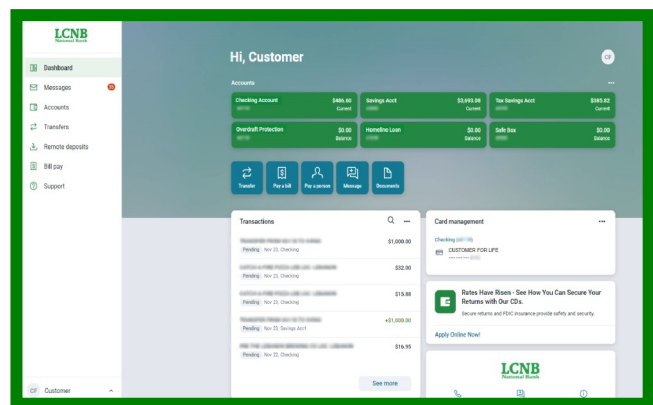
LCNB
National Bank

Dashboard
Messages 9
Accounts
Transfers
Remote deposits
Bill pay
Support

CF Customer

Hi, Customer

CF

Accounts

...

Checking Account $486.60 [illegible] Current
Savings Acct $2,693.08 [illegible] Current
Tax Savings Acct $385.82 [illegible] Current
Overdraft Protection $0.00 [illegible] Balance
Homeline Loan $0.00 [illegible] Balance
Safe Box $0.00 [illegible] Balance

Transfer
Pay a bill
Pay a person
Message
Documents

Transactions

...

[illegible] $1,000.00
Pending Nov 23, Checking
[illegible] $32.00
Pending Nov 23, Checking
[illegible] $15.88
Pending Nov 23, Checking
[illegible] +$1,000.00
Pending Nov 23, Savings Acct
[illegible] $16.95
Pending Nov 23, Checking

See more

Card management

...

Checking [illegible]
CUSTOMER FOR LIFE
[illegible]

Rates Have Risen - See How You Can Secure Your Returns with Our CDs.
Secure returns and FDIC insurance provide safety and security.

Apply Online Now!

LCNB
National Bank